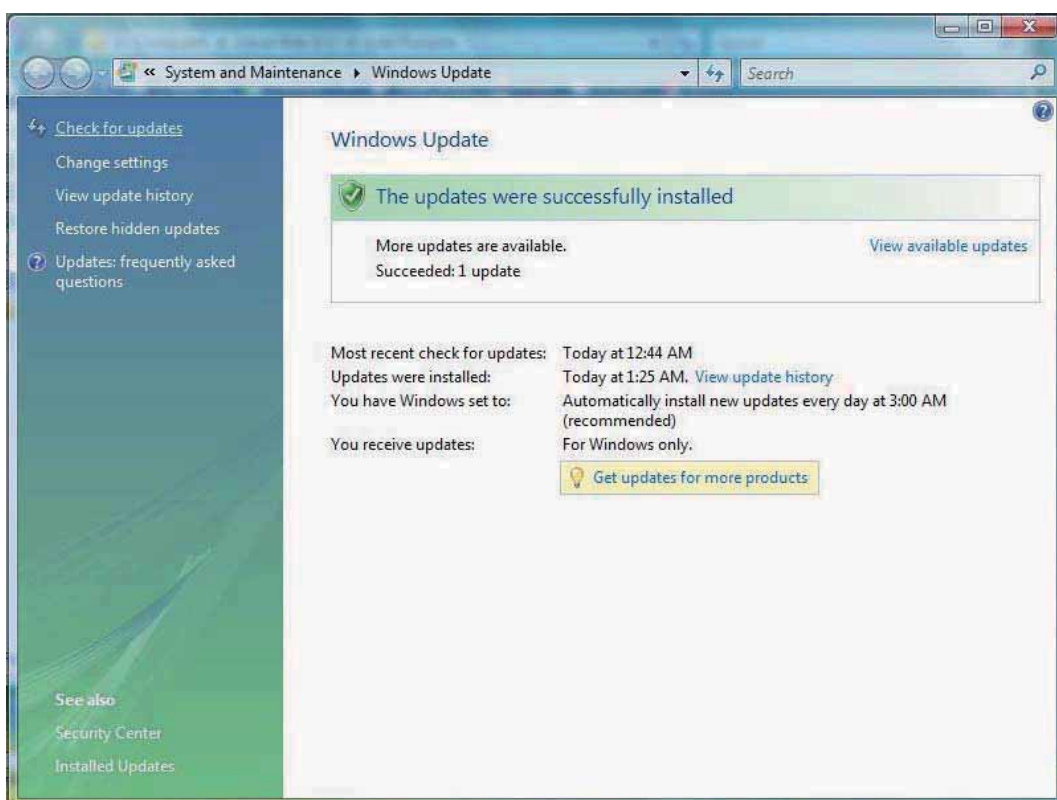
« System and Maintenance ▸ Windows Update

Search

Check for updates
Change settings
View update history
Restore hidden updates
Updates: frequently asked questions

Windows Update

The updates were successfully installed

More updates are available.
Succeeded: 1 update

View available updates

| | |
|---|---|
| Most recent check for updates: | Today at 12:44 AM |
| Updates were installed: | Today at 1:25 AM. View update history |
| You have Windows set to: | Automatically install new updates every day at 3:00 AM (recommended) |
| You receive updates: | For Windows only. |

Get updates for more products

See also
Security Center
Installed Updates